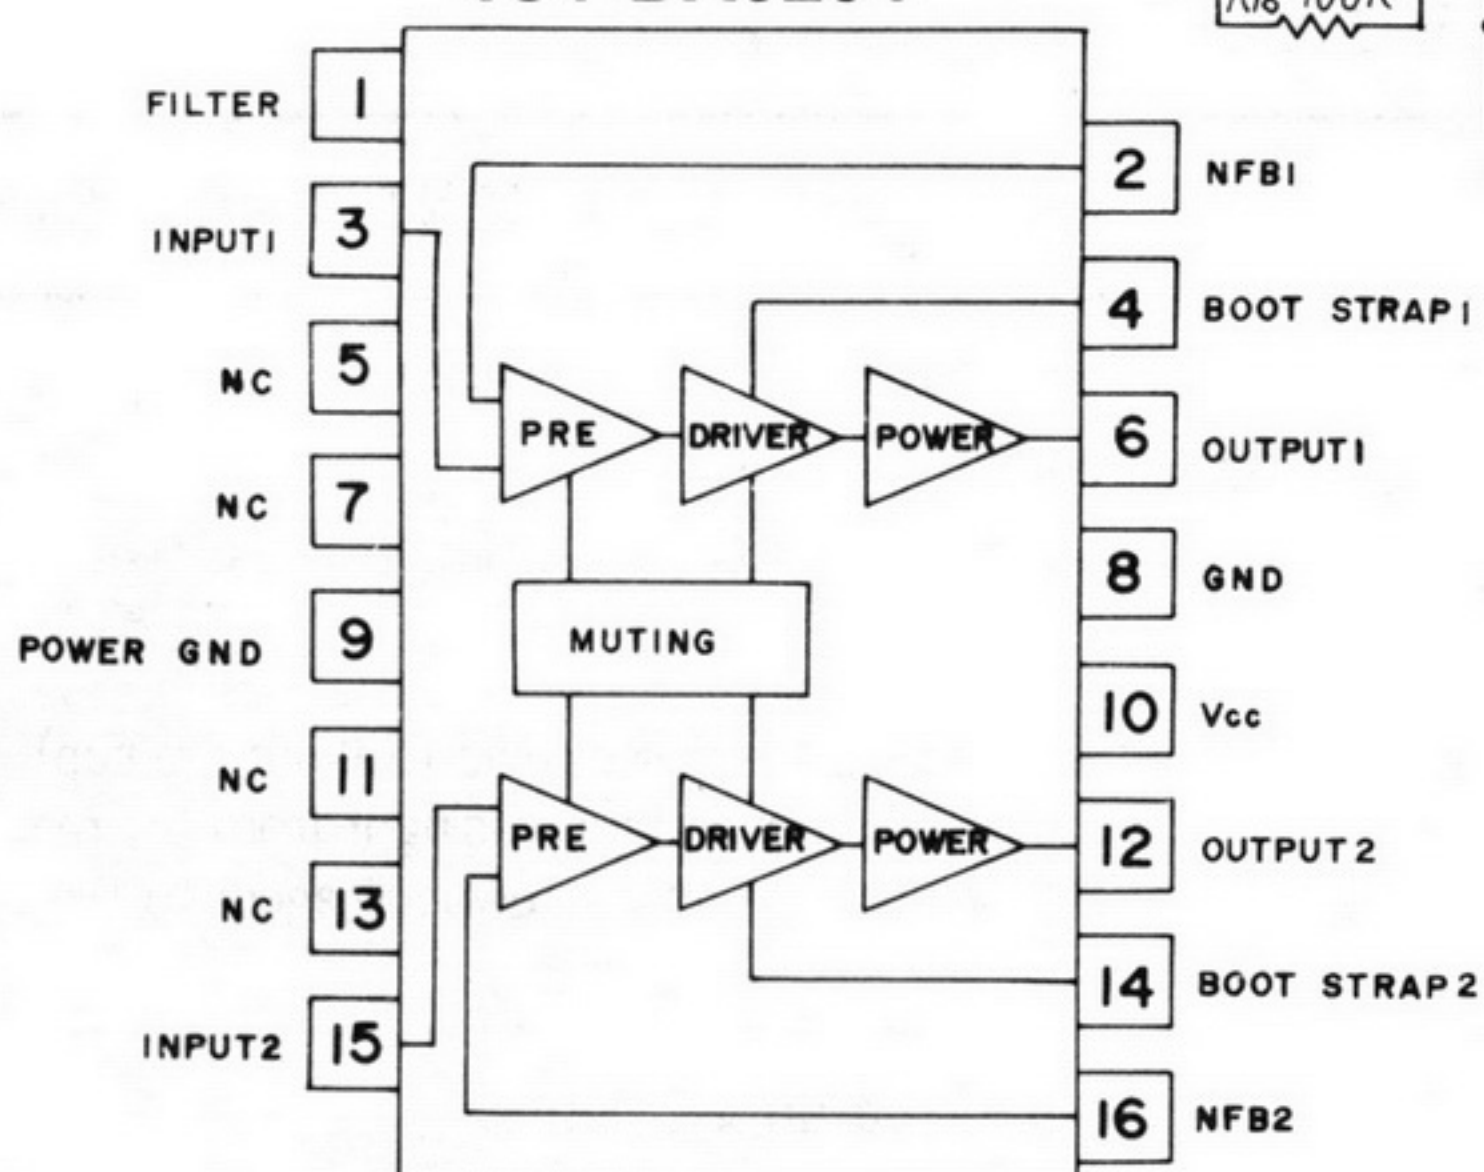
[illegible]

1/8 100K

FILTER 1

2 NFB1

INPUT1 3

4 BOOT STRAP1

NC 5

PRE

DRIVER

POWER

6 OUTPUT1

NC 7

8 GND

MUTING

POWER GND 9

10 Vcc

NC 11

PRE

DRIVER

POWER

12 OUTPUT2

NC 13

14 BOOT STRAP2

INPUT2 15

16 NFB2